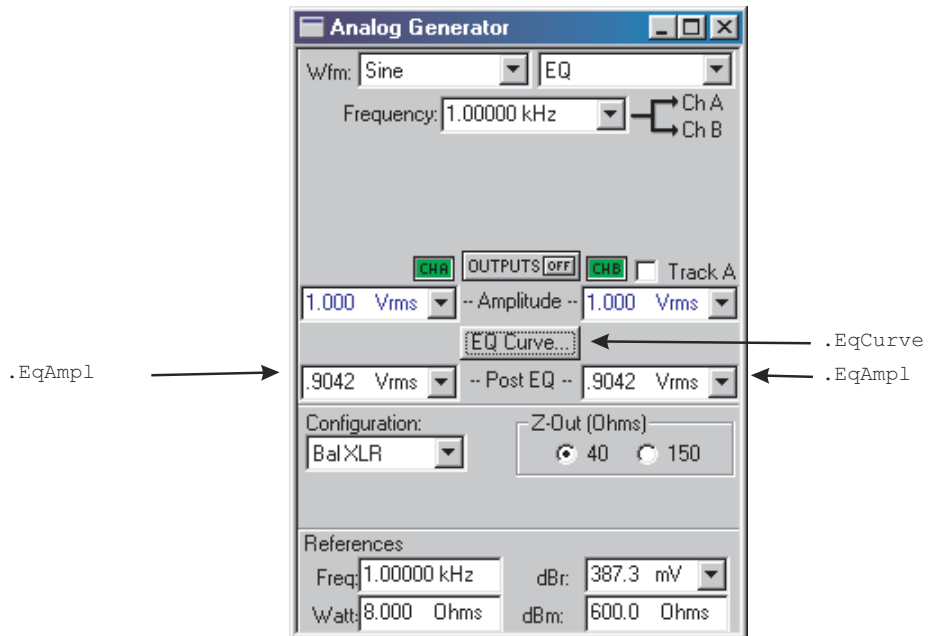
Analog Generator

Wfm: Sine EQ

Frequency: 1.00000 kHz

Ch A
Ch B

CHA OUTPUTS OFF CHB Track A

1.000 Vrms -- Amplitude -- 1.000 Vrms

EQ Curve...

.EqCurve

.EqAmpl

.9042 Vrms -- Post EQ -- .9042 Vrms

.EqAmpl

Configuration:
Bal XLR

Z-Out (Ohms)
40 150

References
Freq: 1.00000 kHz
dBr: 387.3 mV
Watt: 8.000 Ohms
dBm: 600.0 Ohms